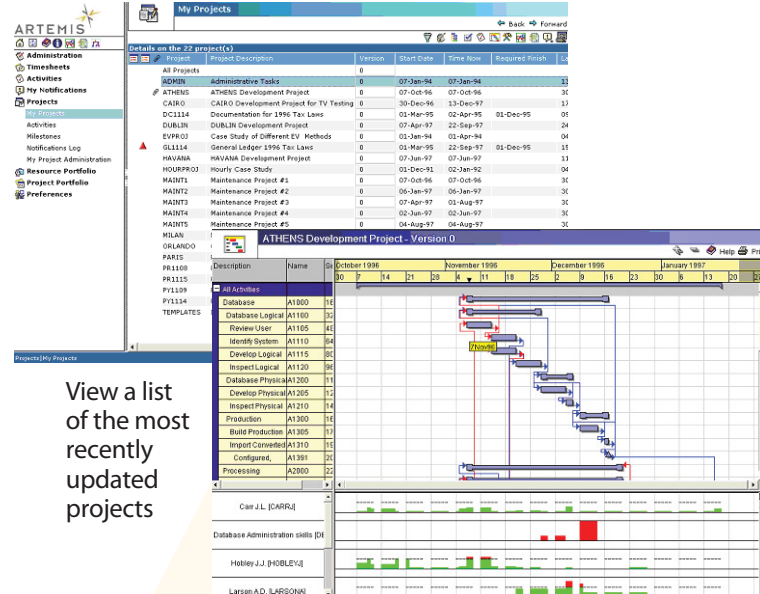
ARTEMIS

Administration
Timesheets
Activities
My Notifications
Projects
My Projects
Activities
Milestones
Notifications Log
My Project Administration
Resource Portfolio
Project Portfolio
Preferences

Projects|My Projects

My Projects

Back Forward

Details on the 22 project(s)

| Project | Project Description | Version | Start Date | Time Now | Required Finish | La |
|---|---|---|---|---|---|---|
| All Projects | | 0 | | | | |
| ADMIN | Administrative Tasks | 0 | 07-Jan-94 | 07-Jan-94 | | 13 |
| ATHENS | ATHENS Development Project | 0 | 07-Oct-96 | 07-Oct-96 | | 07 |
| CAIRO | CAIRO Development Project for TV Testing | 0 | 30-Dec-96 | 13-Dec-97 | | 17 |
| DC1114 | Documentation for 1996 Tax Laws | 0 | 01-Mar-95 | 02-Apr-95 | 01-Dec-95 | 09 |
| DUBLIN | DUBLIN Development Project | 0 | 07-Apr-97 | 22-Sep-97 | | 24 |
| EVPROJ | Case Study of Different EV Methods | 0 | 01-Jan-94 | 01-Apr-94 | | 04 |
| GL1114 | General Ledger 1996 Tax Laws | 0 | 01-Mar-95 | 22-Sep-97 | 01-Dec-95 | 15 |
| HAVANA | HAVANA Development Project | 0 | 07-Jun-97 | 07-Jun-97 | | 11 |
| HOURPROJ | Hourly Case Study | 0 | 01-Dec-91 | 02-Jan-92 | | 04 |
| MAINT1 | Maintenance Project #1 | 0 | 07-Oct-96 | 07-Oct-96 | | 04 |
| MAINT2 | Maintenance Project #2 | 0 | 06-Jan-97 | 06-Jan-97 | | 06 |
| MAINT3 | Maintenance Project #3 | 0 | 07-Apr-97 | 01-Aug-97 | | 04 |
| MAINT4 | Maintenance Project #4 | 0 | 02-Jun-97 | 01-Aug-97 | | 04 |
| MAINT5 | Maintenance Project #5 | 0 | 04-Aug-97 | 04-Aug-97 | | 04 |
| MILAN | | | | | | |
| ORLANDO | | | | | | |
| PARIS | | | | | | |
| PR1108 | | | | | | |
| PR1115 | | | | | | |
| PY1109 | | | | | | |
| PY1114 | | | | | | |
| TEMPLATES | | | | | | |

ATHENS Development Project - Version 0

Help Pr

Description | Name | St | October 1996 | November 1996 | December 1996 | January 1997
30 7 14 21 28 4 11 18 25 2 9 16 23 30 6 13 20 27

| Description | Name | St |
|---|---|---|
| All Activities | | |
| Database | A1000 | 16 |
| Database Logical | A1100 | 32 |
| Review User | A1105 | 48 |
| Identify System | A1110 | 64 |
| Develop Logical | A1115 | 80 |
| Inspect Logical | A1120 | 96 |
| Database Physical | A1200 | 11 |
| Develop Physical | A1205 | 12 |
| Inspect Physical | A1210 | 14 |
| Production | A1300 | 16 |
| Build Production | A1305 | 17 |
| Import Converted | A1310 | 19 |
| Configured, | A1391 | 20 |
| Processing | A2000 | 22 |

7Nov96

Carr J.L. [CARRJ]
Database Administration skills [DI
Hobley J.J. [HOBLEYJ]
Larson A.D. [LARSONA]

View a list of the most recently updated projects